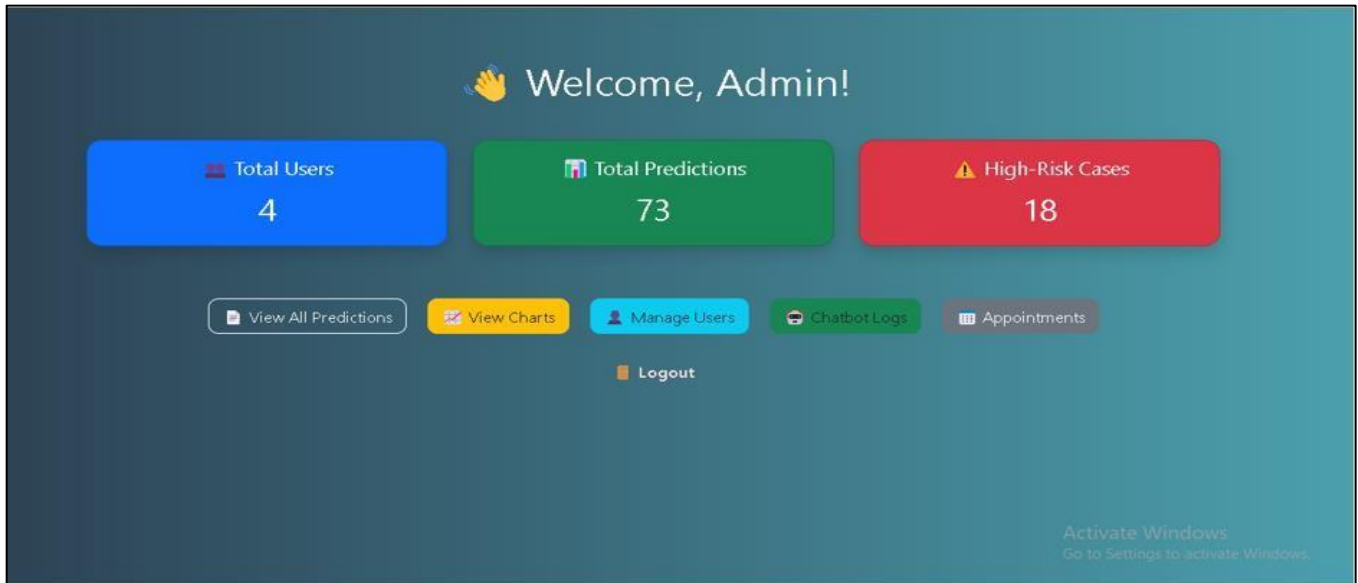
Welcome, Admin!

Total Users
4

Total Predictions
73

High-Risk Cases
18

View All Predictions
View Charts
Manage Users
Chatbot Logs
Appointments

Logout

Activate Windows
Go to Settings to activate Windows.